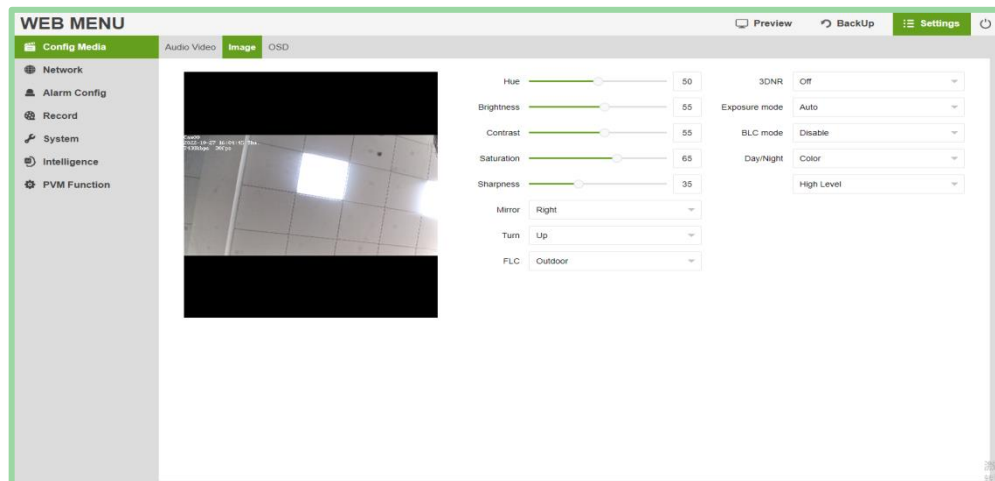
WEB MENU

Preview BackUp Settings

Config Media
Network
Alarm Config
Record
System
Intelligence
PVM Function

Audio Video Image OSD

Cam00
2022-10-27 16:09:41 Thu
7430kbps 30fps

Hue 50
Brightness 55
Contrast 55
Saturation 65
Sharpness 35
Mirror Right
Turn Up
FLC Outdoor

3DNR Off
Exposure mode Auto
BLC mode Disable
Day/Night Color
High Level